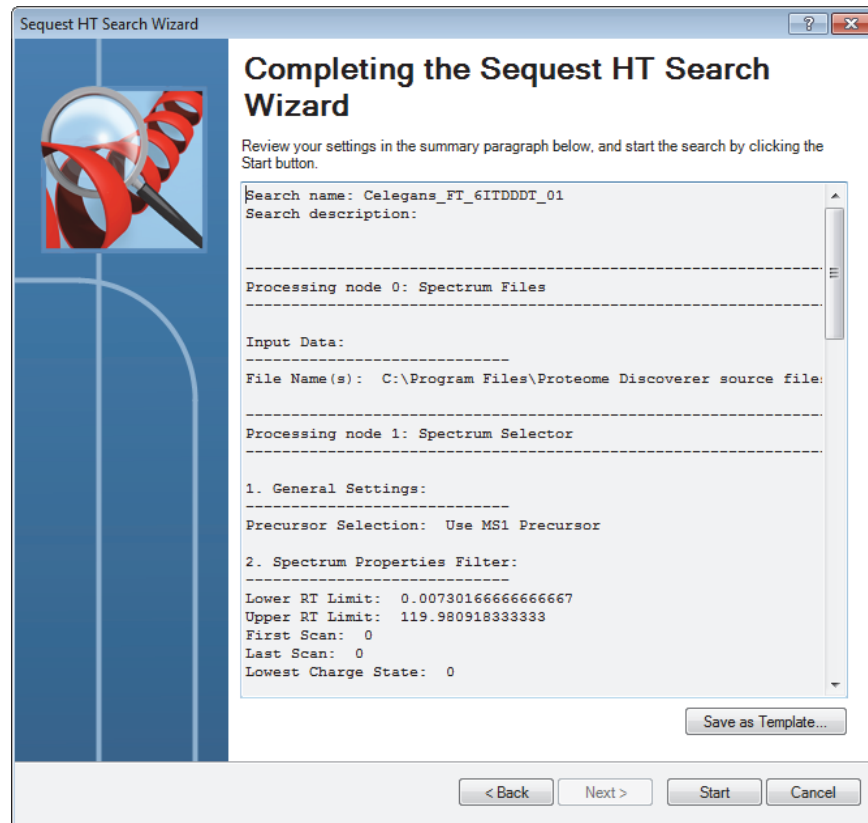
Sequest HT Search Wizard

?

Completing the Sequest HT Search Wizard

Review your settings in the summary paragraph below, and start the search by clicking the Start button.

Search name: Celegans_FT_6ITDDDT_01
Search description:

----------------------------------------------------------------------
Processing node 0: Spectrum Files
----------------------------------------------------------------------

Input Data:
-----------------------------
File Name(s): C:\Program Files\Proteome Discoverer source file

----------------------------------------------------------------------
Processing node 1: Spectrum Selector
----------------------------------------------------------------------

1. General Settings:
-----------------------------
Precursor Selection: Use MS1 Precursor

2. Spectrum Properties Filter:
-----------------------------
Lower RT Limit: 0.00730166666666667
Upper RT Limit: 119.980918333333
First Scan: 0
Last Scan: 0
Lowest Charge State: 0

Save as Template...

< Back

Next >

Start

Cancel